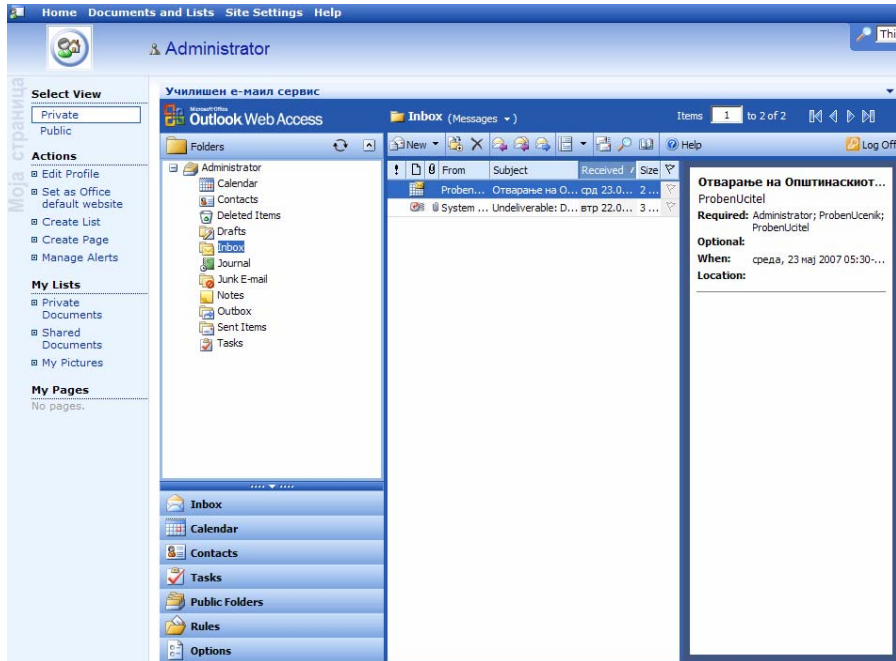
Home Documents and Lists Site Settings Help

Administrator

Thi

Моја страница

Select View
Private
Public

Actions
Edit Profile
Set as Office default website
Create List
Create Page
Manage Alerts

My Lists
Private Documents
Shared Documents
My Pictures

My Pages
No pages.

Училишен е-маил сервис

Microsoft Office Outlook Web Access

Inbox (Messages)

Items 1 to 2 of 2

Folders

Administrator
Calendar
Contacts
Deleted Items
Drafts
Inbox
Journal
Junk E-mail
Notes
Outbox
Sent Items
Tasks

New

Help

Log Off

! From Subject Received Size

Proben... Отварање на О... срд 23.0... 2...
System ... Undeliverable: D... втр 22.0... 3...

Отварање на Општинаскиот...
ProbenUcitel
Required: Administrator; ProbenUcenik; ProbenUcitel
Optional:
When: среда, 23 мај 2007 05:30-...
Location:

Inbox
Calendar
Contacts
Tasks
Public Folders
Rules
Options